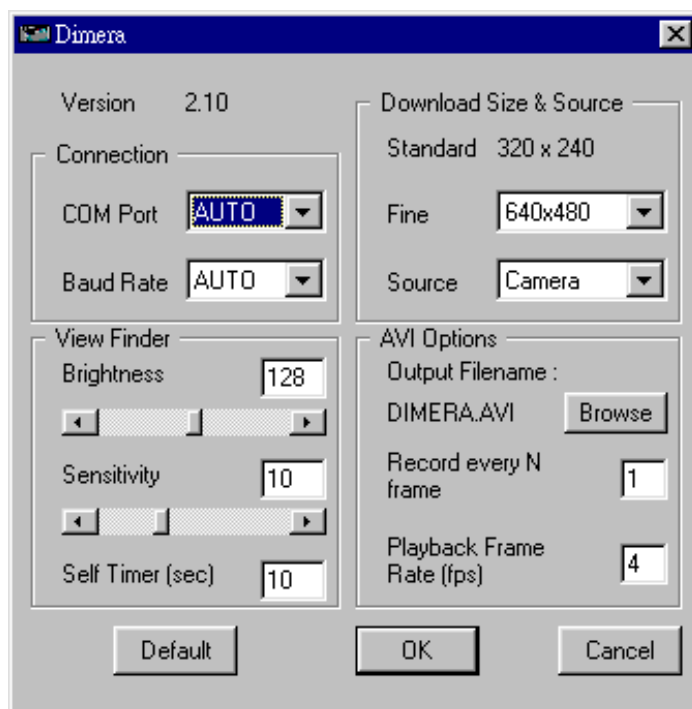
Dimera

Version 2.10

Connection

COM Port AUTO

Baud Rate AUTO

View Finder

Brightness 128

Sensitivity 10

Self Timer (sec) 10

Download Size & Source

Standard 320 x 240

Fine 640x480

Source Camera

AVI Options

Output Filename :

DIMERA.AVI Browse

Record every N frame 1

Playback Frame Rate (fps) 4

Default

OK

Cancel